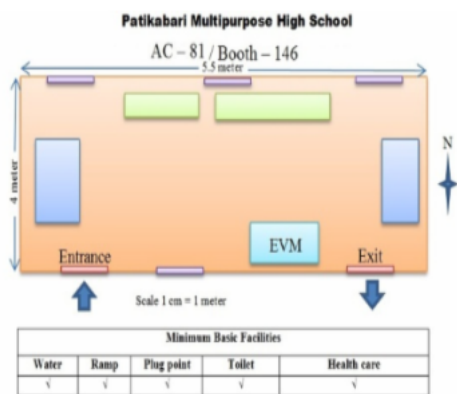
Patikabari Multipurpose High School

AC – 81 / Booth – 146

5.5 meter

4 meter

N

EVM

Entrance

Exit

Scale 1 cm = 1 meter

| Minimum Basic Facilities | | | | |
|---|---|---|---|---|
| Water | Ramp | Plug point | Toilet | Health care |
| √ | √ | √ | √ | √ |